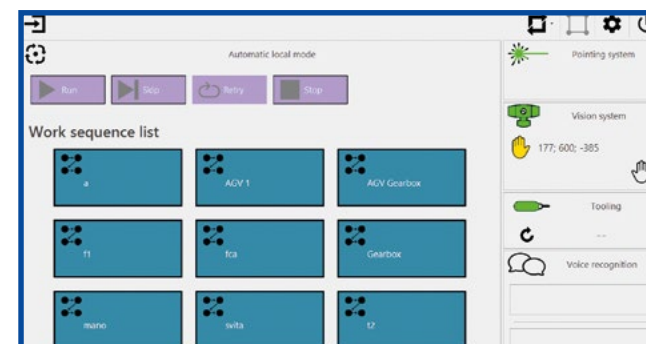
Automatic local mode

Run

Skip

Retry

Stop

Work sequence list

a

AGV 1

AGV Gearbox

f1

fca

Gearbox

mano

svita

t2

Pointing system

Vision system

177; 600; -385

Tooling

--

Voice recognition